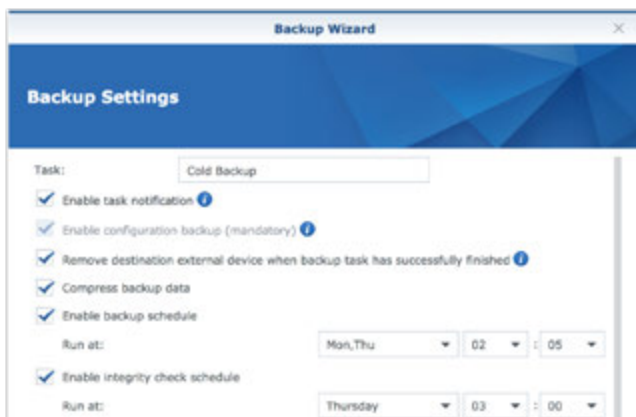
Backup Wizard

Backup Settings

Task: Cold Backup

Enable task notification

Enable configuration backup (mandatory)

Remove destination external device when backup task has successfully finished

Compress backup data

Enable backup schedule

Run at: Mon,Thu 02 : 05

Enable integrity check schedule

Run at: Thursday 03 : 00